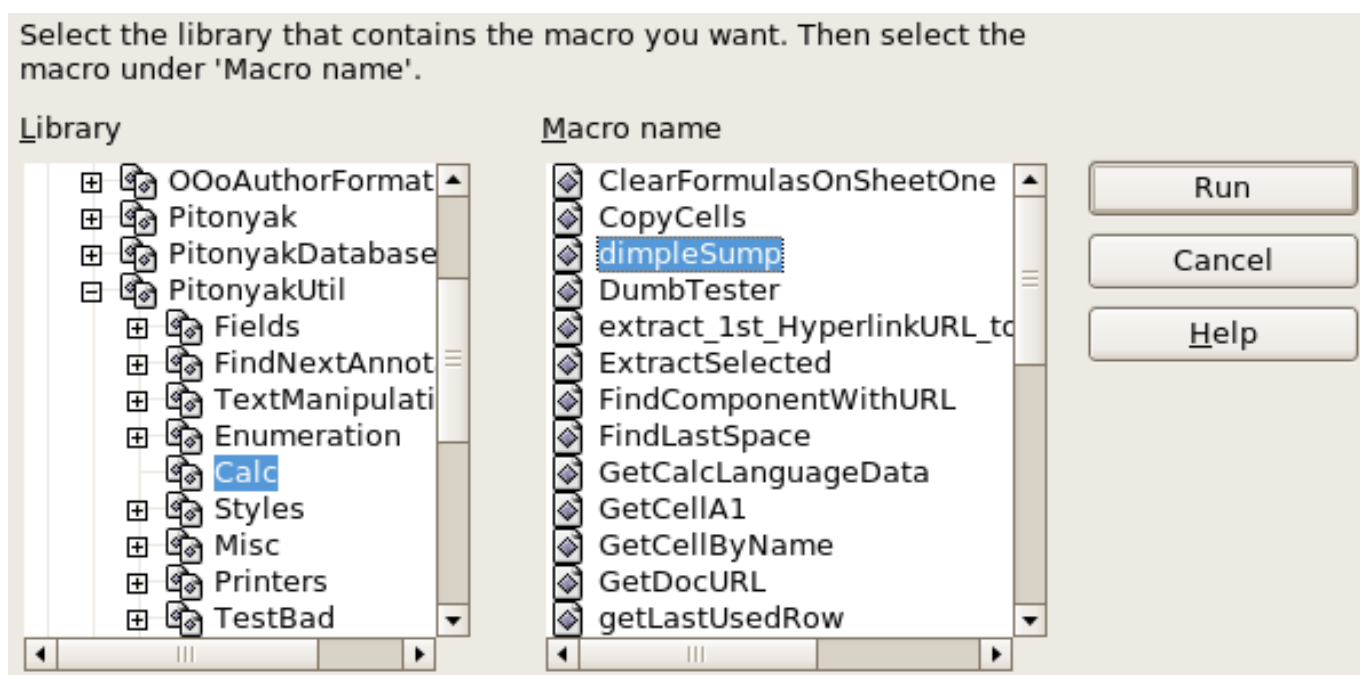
Select the library that contains the macro you want. Then select the macro under 'Macro name'.

Library

OOoAuthorFormat
Pitonyak
PitonyakDatabase
PitonyakUtil
Fields
FindNextAnnot
TextManipulati
Enumeration
Calc
Styles
Misc
Printers
TestBad

Macro name

ClearFormulasOnSheetOne
CopyCells
dimpleSump
DumbTester
extract_1st_HyperlinkURL_tc
ExtractSelected
FindComponentWithURL
FindLastSpace
GetCalcLanguageData
GetCellA1
GetCellByName
GetDocURL
getLastUsedRow

Run
Cancel
Help